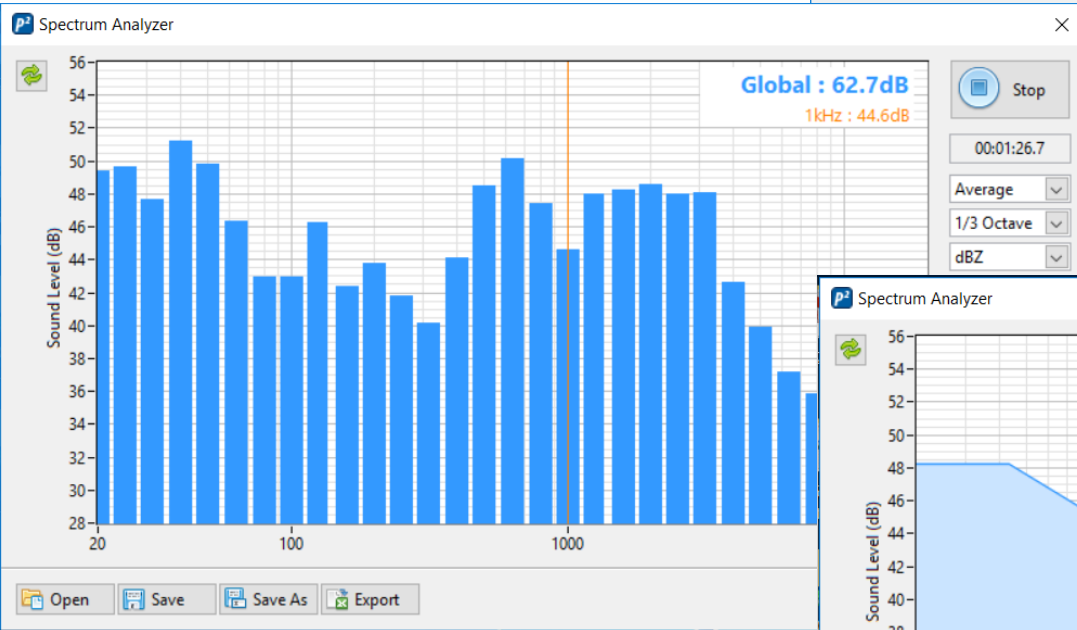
Spectrum Analyzer

Global : 62.7dB
1kHz : 44.6dB

Stop

00:01:26.7

Average
1/3 Octave
dBZ

Sound Level (dB)
56
54
52
50
48
46
44
42
40
38
36
34
32
30
28
20
100
1000

Open
Save
Save As
Export

Spectrum Analyzer
56
54
52
50
48
46
44
42
40
Sound Level (dB)